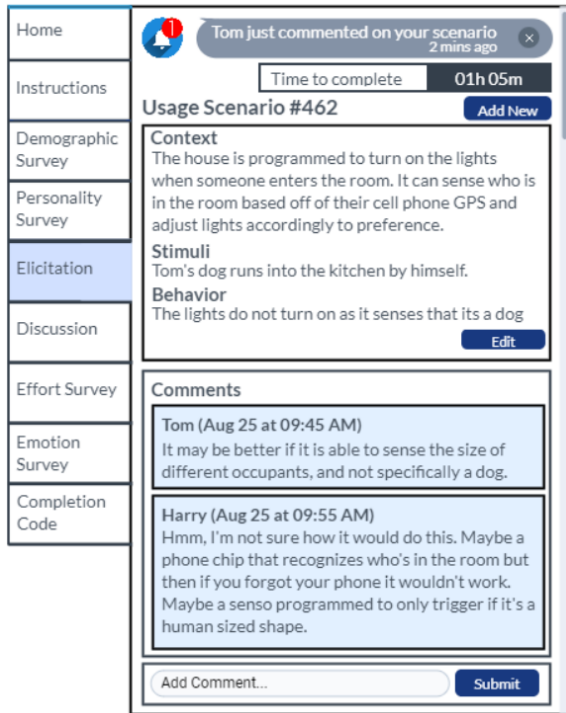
Home

Instructions

Demographic Survey

Personality Survey

Elicitation

Discussion

Effort Survey

Emotion Survey

Completion Code

1

Tom just commented on your scenario
2 mins ago

Time to complete 01h 05m

Usage Scenario #462

Add New

Context
The house is programmed to turn on the lights when someone enters the room. It can sense who is in the room based off of their cell phone GPS and adjust lights accordingly to preference.

Stimuli
Tom's dog runs into the kitchen by himself.

Behavior
The lights do not turn on as it senses that its a dog

Edit

Comments

Tom (Aug 25 at 09:45 AM)
It may be better if it is able to sense the size of different occupants, and not specifically a dog.

Harry (Aug 25 at 09:55 AM)
Hmm, I'm not sure how it would do this. Maybe a phone chip that recognizes who's in the room but then if you forgot your phone it wouldn't work. Maybe a senso programmed to only trigger if it's a human sized shape.

Add Comment...

Submit